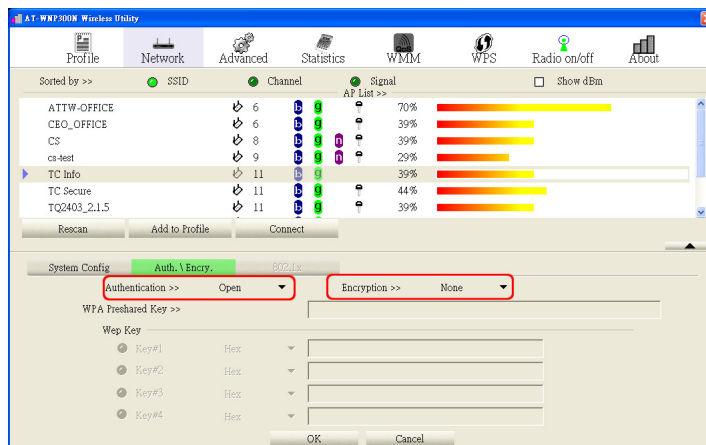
AT-WNP300N Wireless Utility

Profile Network Advanced Statistics WMM WPS Radio on/off About

Sorted by >> SSID Channel Signal Show dBm

AP List >>

| | | | |
|---|---|---|---|
| ATTW-OFFICE | 6 | b g | 70% |
| CEO_OFFICE | 6 | b g | 39% |
| CS | 8 | b g n | 39% |
| ca-test | 9 | b g n | 29% |
| TC Info | 11 | b g | 39% |
| TC Secure | 11 | b g | 44% |
| TQ2403_2.1.5 | 11 | b g | 39% |

Rescan Add to Profile Connect

System Config Auth. \ Encry. 802.1x

Authentication >> Open

Encryption >> None

WPA Preshared Key >>

Wep Key

Key#1 Hex

Key#2 Hex

Key#3 Hex

Key#4 Hex

OK Cancel